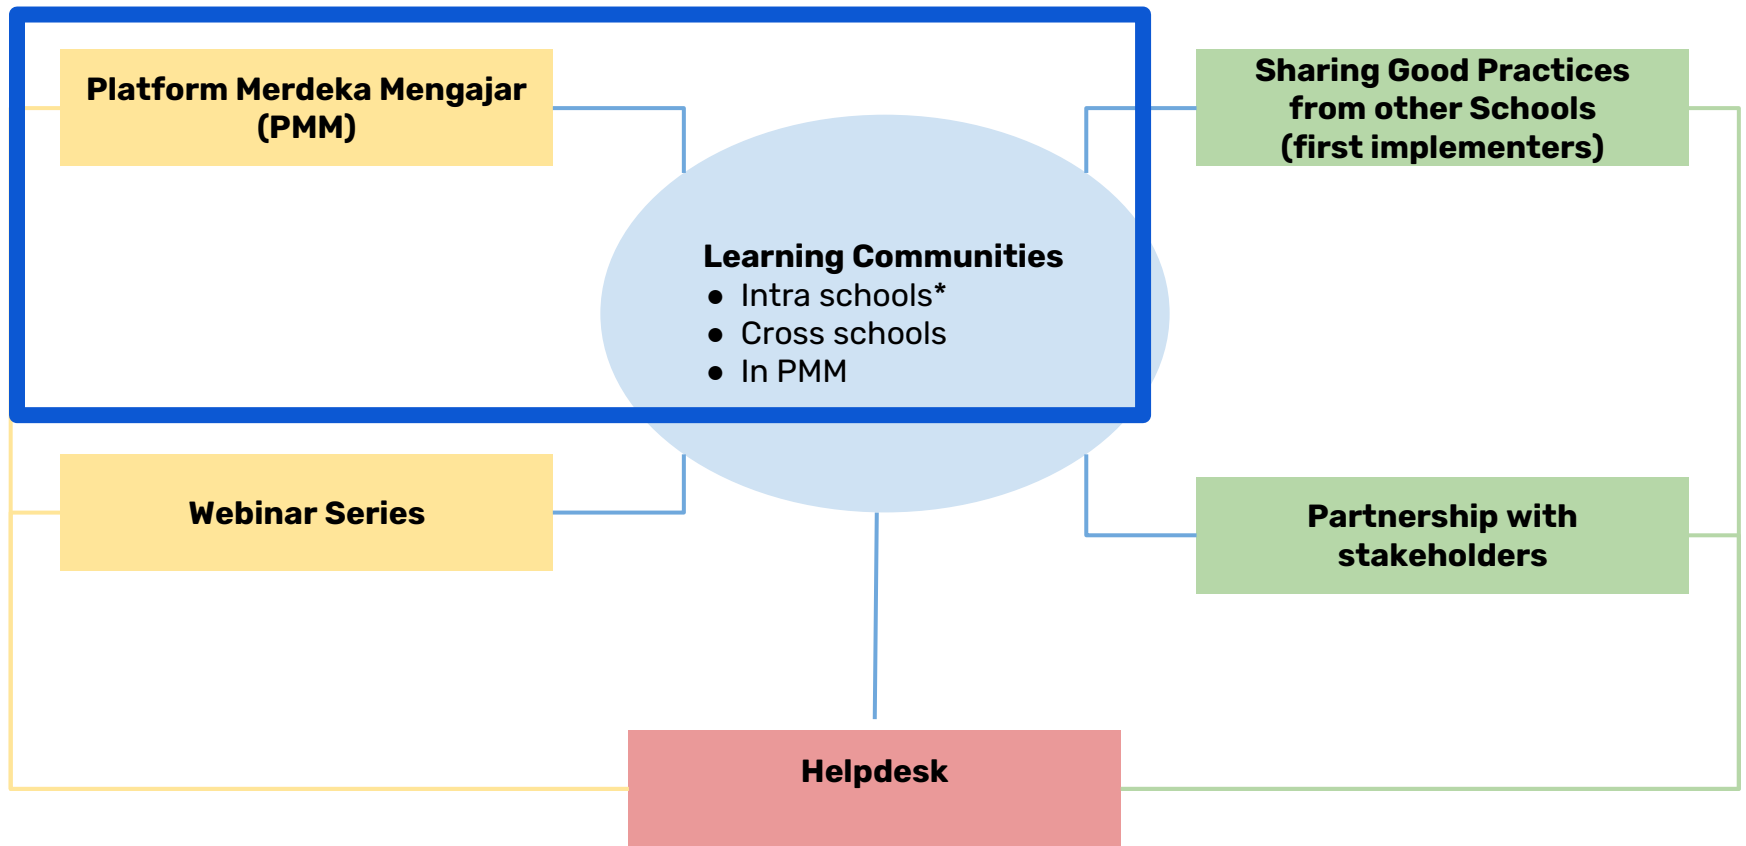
Platform Merdeka Mengajar (PMM)

Sharing Good Practices from other Schools (first implementers)

Learning Communities
- Intra schools*
- Cross schools
- In PMM

Webinar Series

Partnership with stakeholders

Helpdesk